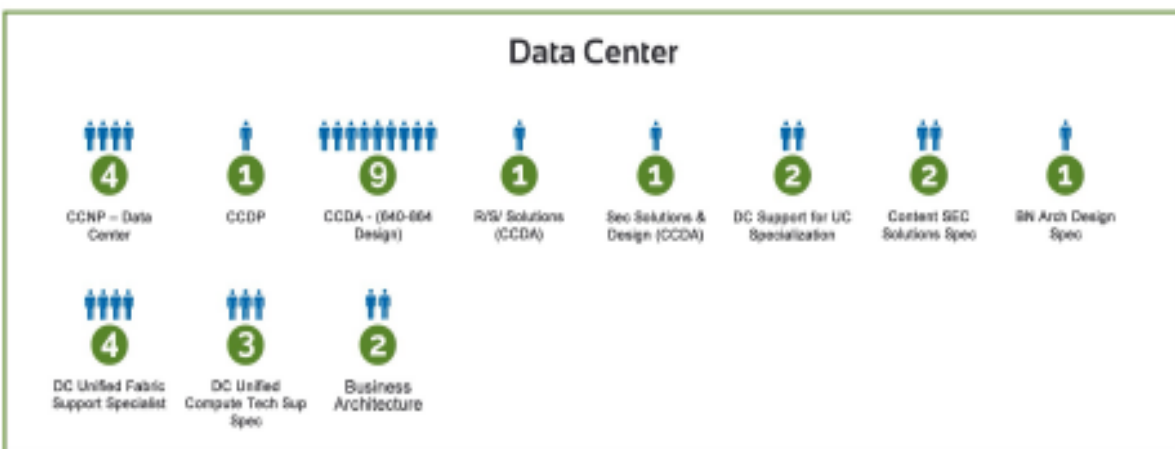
Data Center

4
CCNP – Data Center

1
CCDP

9
CCDA - (640-864 Design)

1
R/S/ Solutions (CCDA)

1
Sec Solutions & Design (CCDA)

2
DC Support for UC Specialization

2
Content SEC Solutions Spec

1
BN Arch Design Spec

4
DC Unified Fabric Support Specialist

3
DC Unified Compute Tech Sup Spec

2
Business Architecture